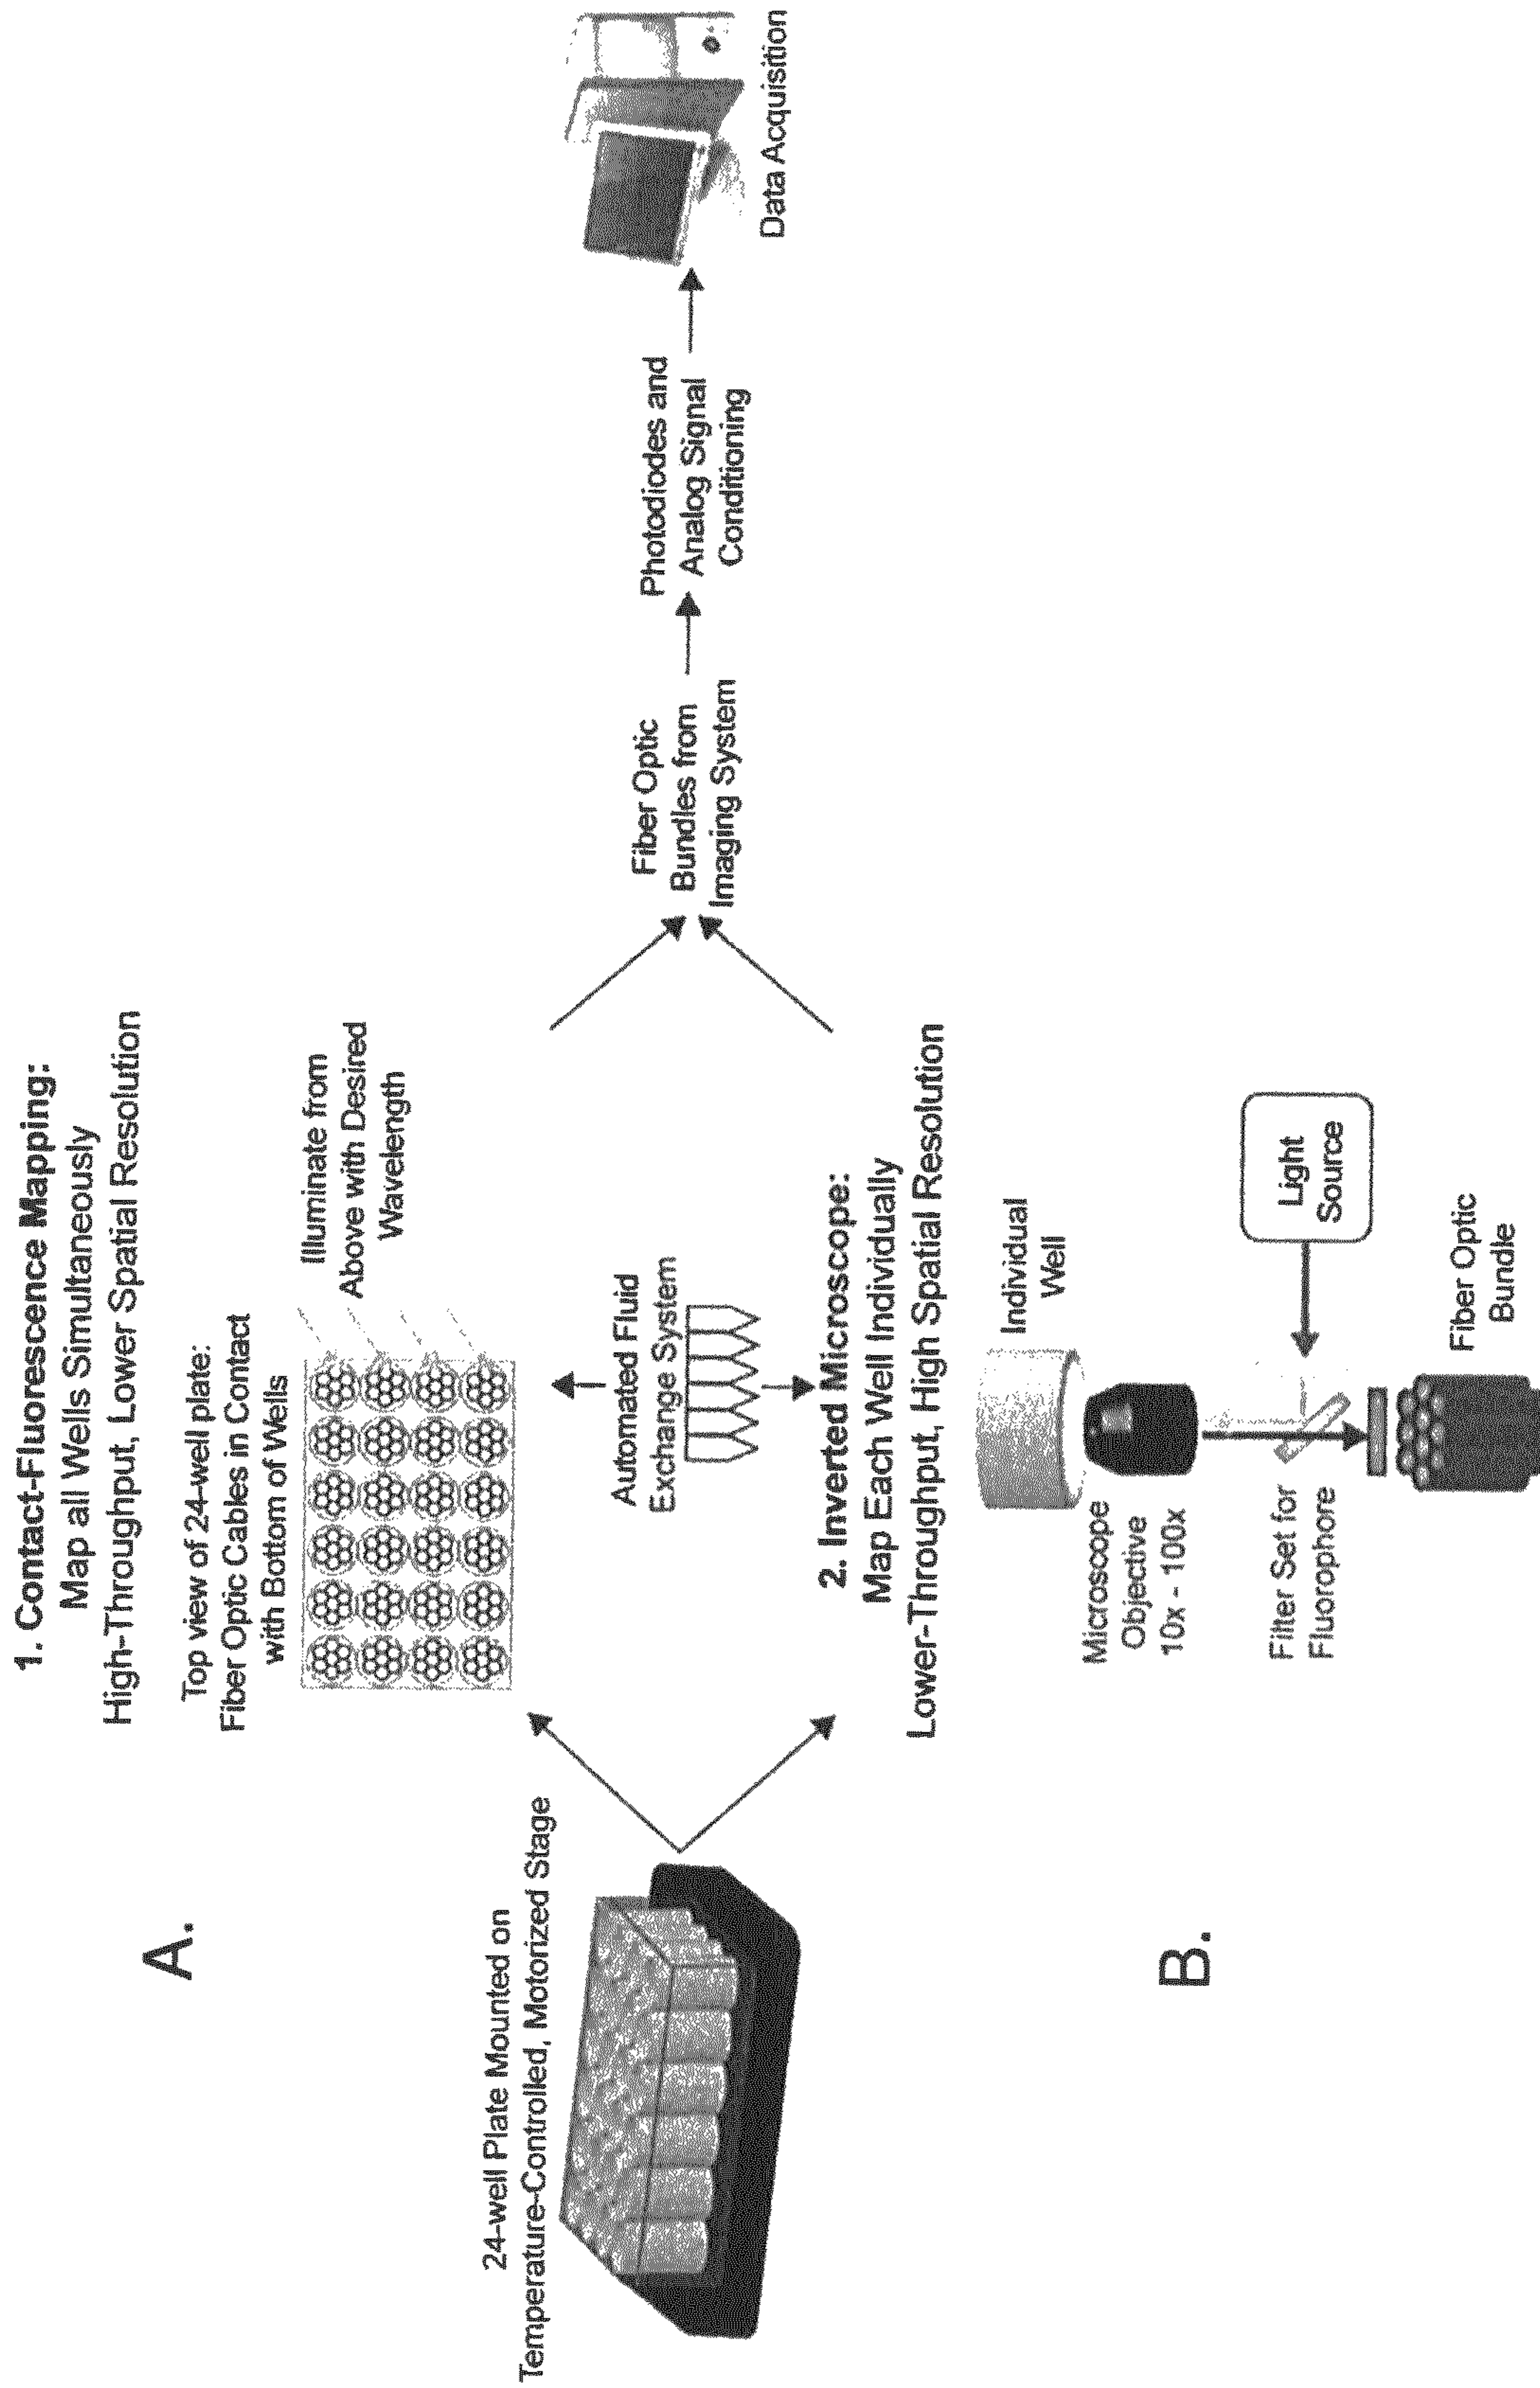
A.

24-well Plate Mounted on Temperature-Controlled, Motorized Stage

1. Contact-Fluorescence Mapping:
Map all Wells Simultaneously
High-Throughput, Lower Spatial Resolution

Top view of 24-well plate:
Fiber Optic Cables in Contact with Bottom of Wells

Illuminate from Above with Desired Wavelength

Automated Fluid Exchange System

2. Inverted Microscope:
Map Each Well Individually
Lower-Throughput, High Spatial Resolution

Fiber Optic Bundles from Imaging System

Photodiodes and Analog Signal Conditioning

Data Acquisition

B.

Individual Well

Microscope Objective 10x - 100x

Light Source

Filter Set for Fluorophore

Fiber Optic Bundle